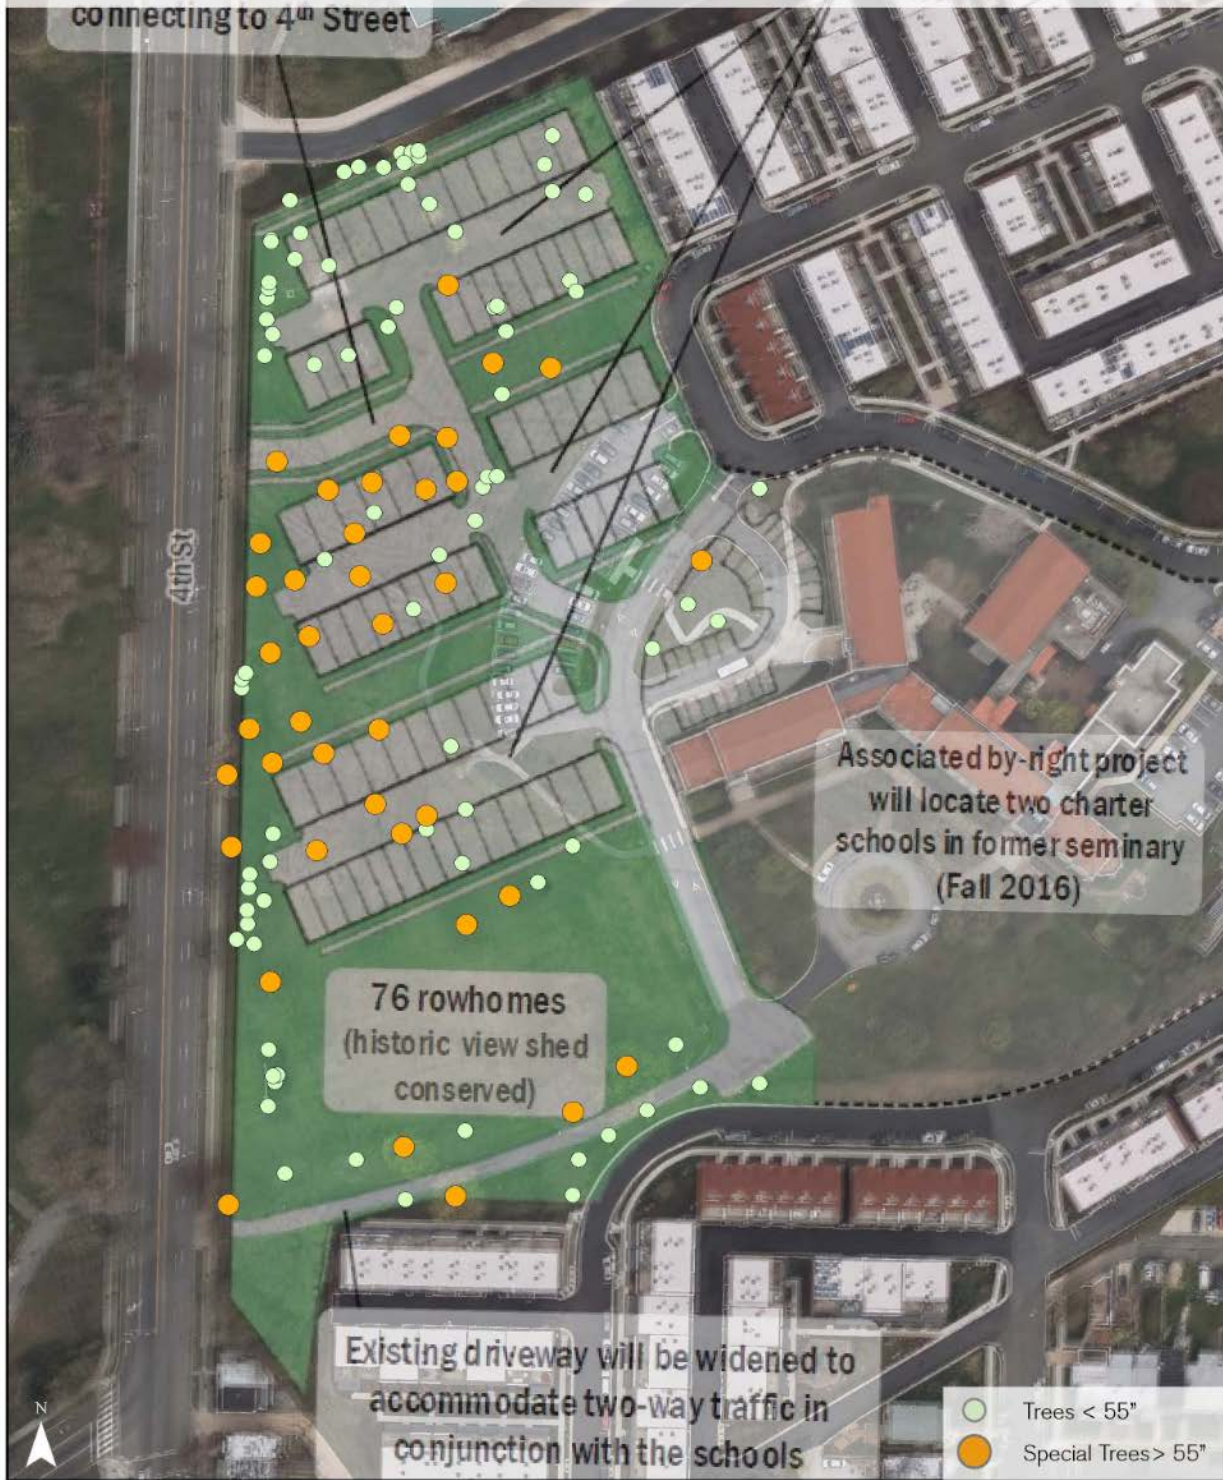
connecting to 4$^{th}$ Street

4th St

Associated by-right project will locate two charter schools in former seminary (Fall 2016)

76 rowhomes (historic view shed conserved)

Existing driveway will be widened to accommodate two-way traffic in conjunction with the schools

N

Trees < 55"

Special Trees > 55"